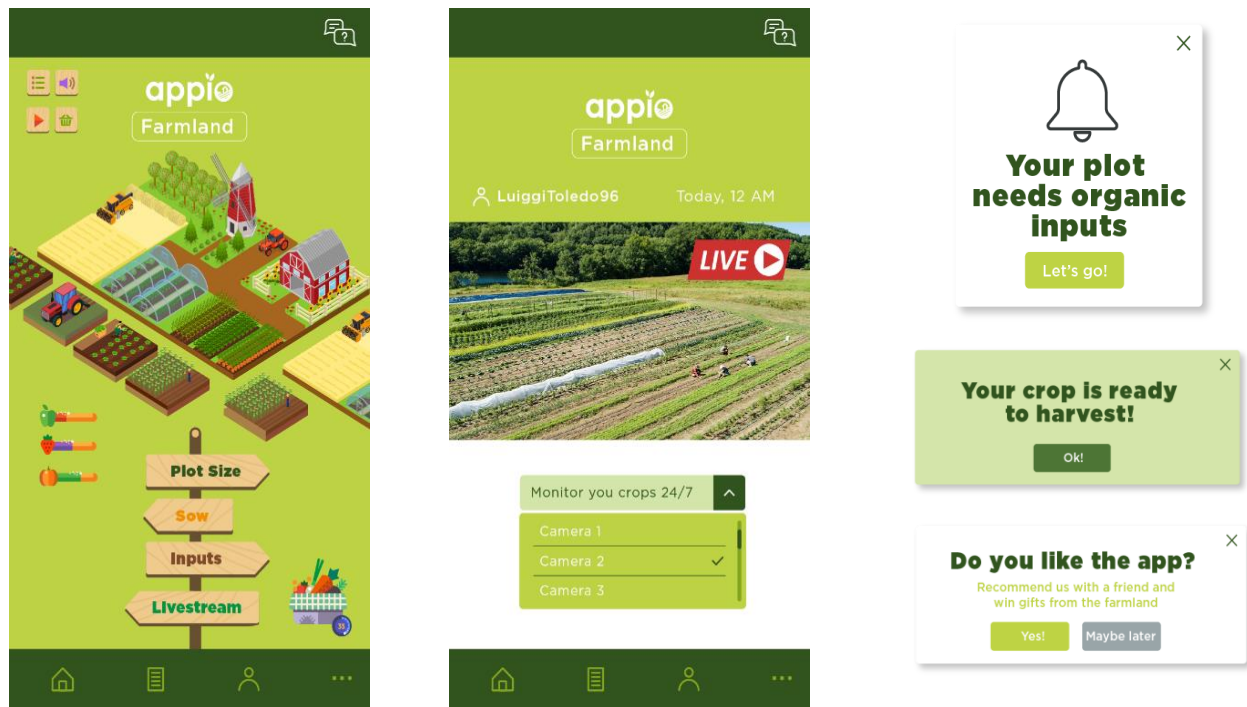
appio
Farmland

Plot Size
Sow
Inputs
Livestream

33

appio
Farmland

LuiggiToledo96
Today, 12 AM

LIVE

Monitor you crops 24/7
Camera 1
Camera 2
Camera 3

Your plot needs organic inputs
Let's go!

Your crop is ready to harvest!
Ok!

Do you like the app?
Recommend us with a friend and win gifts from the farmland
Yes!
Maybe later